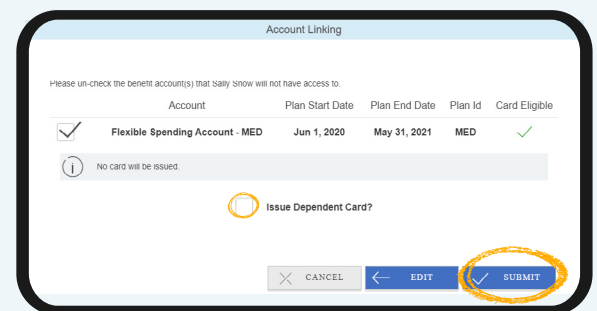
Account Linking

Please un-check the benefit account(s) that Sally Snow will not have access to.

| | Account | Plan Start Date | Plan End Date | Plan Id | Card Eligible |
|---|---|---|---|---|---|
| ✓ | Flexible Spending Account - MED | Jun 1, 2020 | May 31, 2021 | MED | ✓ |

No card will be issued.

Issue Dependent Card?

CANCEL EDIT SUBMIT